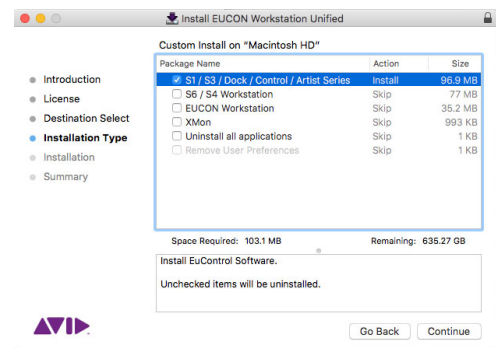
Install EUCON Workstation Unified

Custom Install on "Macintosh HD"

Introduction
License
Destination Select
Installation Type
Installation
Summary

| Package Name | Action | Size |
|---|---|---|
| S1 / S3 / Dock / Control / Artist Series | Install | 96.9 MB |
| S6 / S4 Workstation | Skip | 77 MB |
| EUCON Workstation | Skip | 35.2 MB |
| XMon | Skip | 993 KB |
| Uninstall all applications | Skip | 1 KB |
| Remove User Preferences | Skip | 1 KB |

Space Required: 103.1 MB
Remaining: 635.27 GB

Install EuControl Software.

Unchecked items will be uninstalled.

AVID

Go Back
Continue